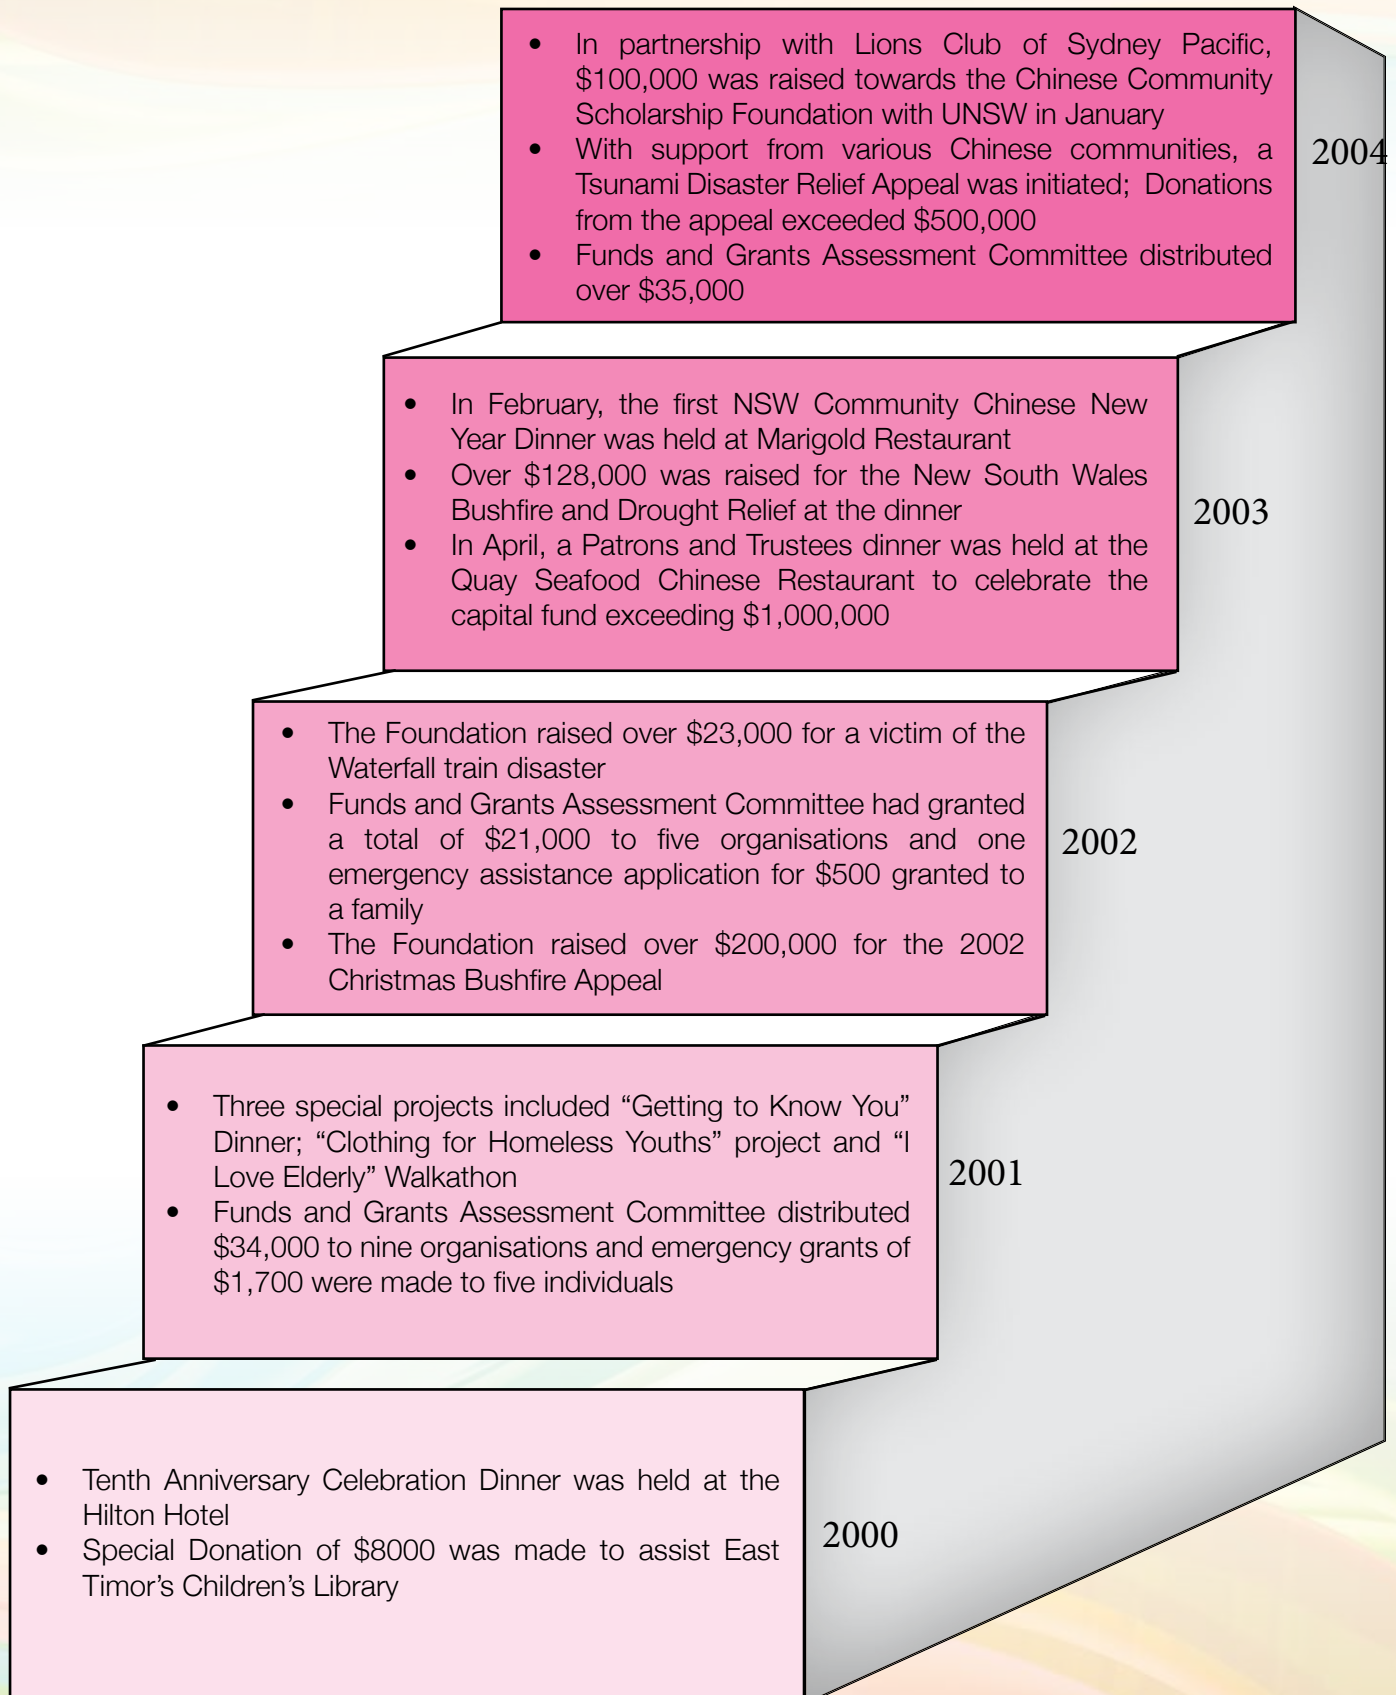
• In partnership with Lions Club of Sydney Pacific, $100,000 was raised towards the Chinese Community Scholarship Foundation with UNSW in January
• With support from various Chinese communities, a Tsunami Disaster Relief Appeal was initiated; Donations from the appeal exceeded $500,000
• Funds and Grants Assessment Committee distributed over $35,000

2004

• In February, the first NSW Community Chinese New Year Dinner was held at Marigold Restaurant
• Over $128,000 was raised for the New South Wales Bushfire and Drought Relief at the dinner
• In April, a Patrons and Trustees dinner was held at the Quay Seafood Chinese Restaurant to celebrate the capital fund exceeding $1,000,000

2003

• The Foundation raised over $23,000 for a victim of the Waterfall train disaster
• Funds and Grants Assessment Committee had granted a total of $21,000 to five organisations and one emergency assistance application for $500 granted to a family
• The Foundation raised over $200,000 for the 2002 Christmas Bushfire Appeal

2002

• Three special projects included “Getting to Know You” Dinner; “Clothing for Homeless Youths” project and “I Love Elderly” Walkathon
• Funds and Grants Assessment Committee distributed $34,000 to nine organisations and emergency grants of $1,700 were made to five individuals

2001

• Tenth Anniversary Celebration Dinner was held at the Hilton Hotel
• Special Donation of $8000 was made to assist East Timor’s Children’s Library

2000